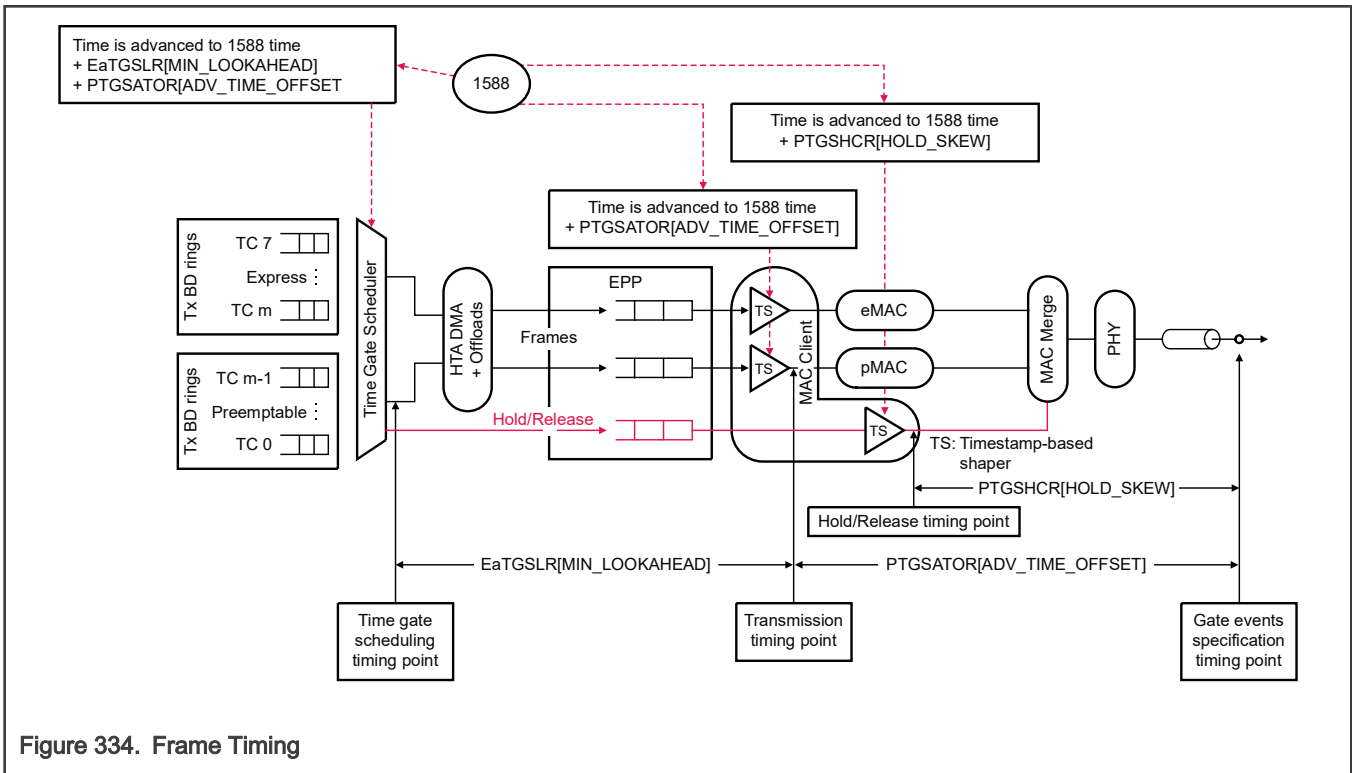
Time is advanced to 1588 time
+ EaTGSLR[MIN_LOOKAHEAD]
+ PTGSATOR[ADV_TIME_OFFSET

1588

Time is advanced to 1588 time
+ PTGSHCR[HOLD_SKEW]

Time is advanced to 1588 time
+ PTGSATOR[ADV_TIME_OFFSET]

Tx BD rings

TC 7

Express

TC m

Tx BD rings

TC m-1

Preemptable

TC 0

Time Gate Scheduler

HTA DMA + Offloads

Frames

EPP

Hold/Release

TS

TS

MAC Client

eMAC

pMAC

TS

MAC Merge

PHY

TS: Timestamp-based shaper

PTGSHCR[HOLD_SKEW]

Hold/Release timing point

EaTGSLR[MIN_LOOKAHEAD]

PTGSATOR[ADV_TIME_OFFSET]

Time gate scheduling timing point

Transmission timing point

Gate events specification timing point

Figure 334. Frame Timing